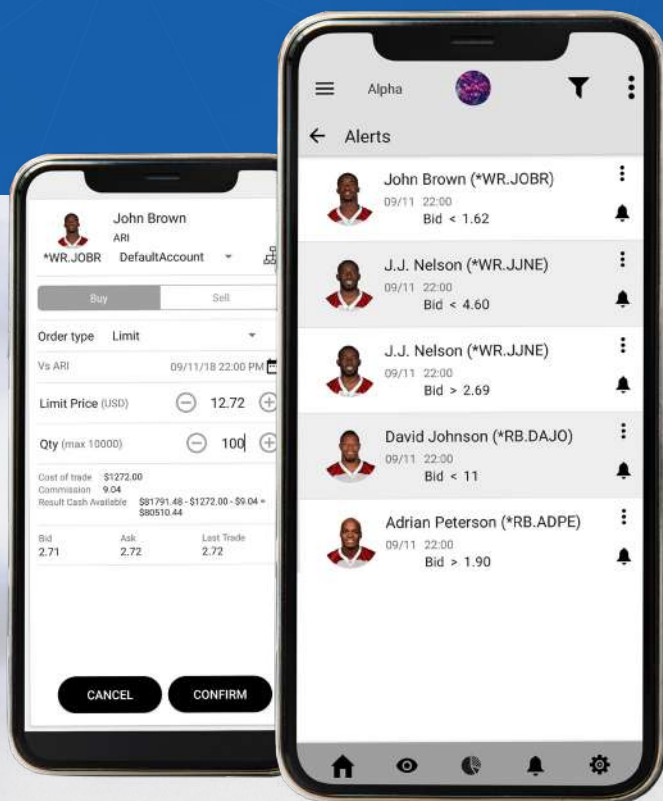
John Brown
ARI
*WR.JOBR DefaultAccount

Buy Sell

Order type Limit

Vs ARI 09/11/18 22:00 PM

Limit Price (USD) 12.72

Qty (max 10000) 100

Cost of trade $1272.00
Commission 9.04
Result Cash Available $81791.48 - $1272.00 - $9.04 = $80510.44

| Bid | Ask | Last Trade |
|---|---|---|
| 2.71 | 2.72 | 2.72 |

CANCEL CONFIRM

Alpha

Alerts

John Brown (*WR.JOBR)
09/11 22:00
Bid < 1.62

J.J. Nelson (*WR.JJNE)
09/11 22:00
Bid < 4.60

J.J. Nelson (*WR.JJNE)
09/11 22:00
Bid > 2.69

David Johnson (*RB.DAJO)
09/11 22:00
Bid < 11

Adrian Peterson (*RB.ADPE)
09/11 22:00
Bid > 1.90